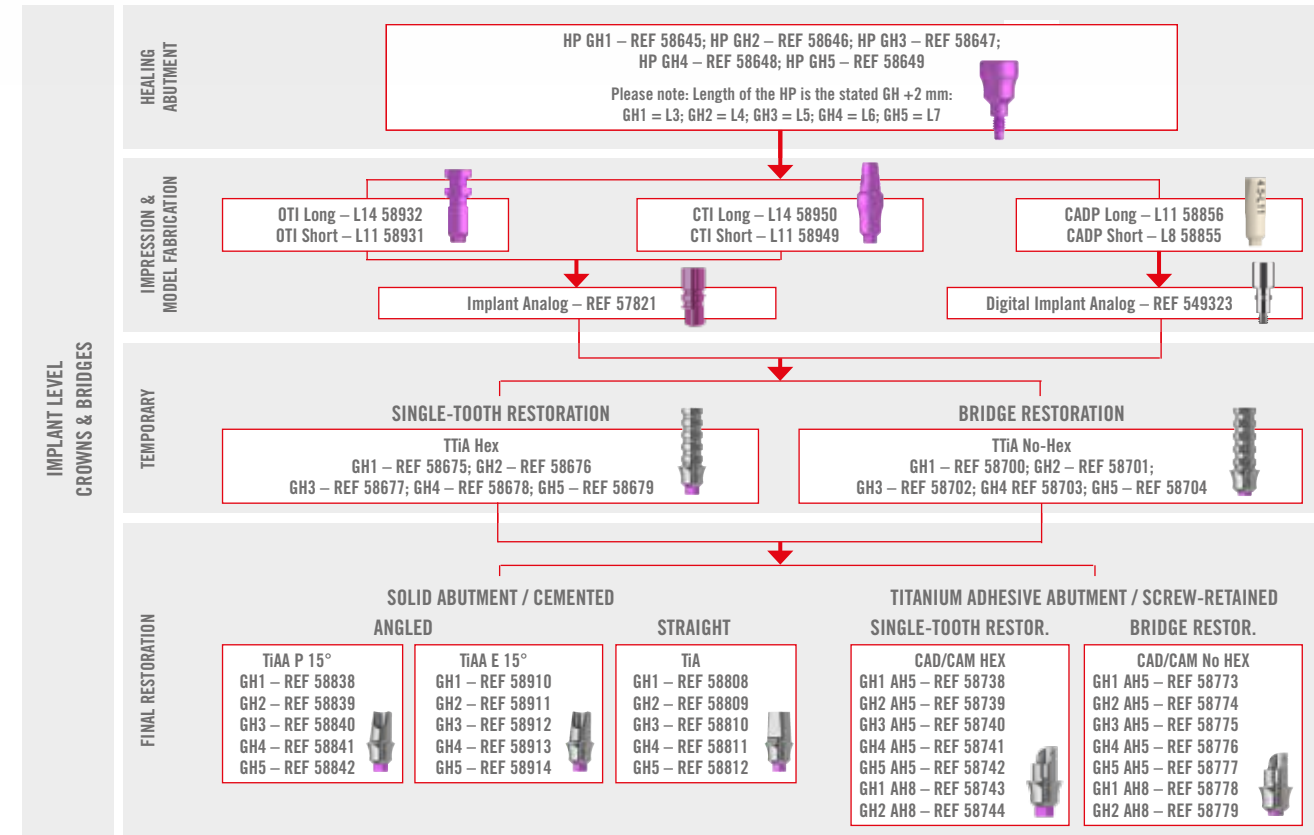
IMPLANT LEVEL CROWNS & BRIDGES

HEALING ABUTMENT

HP GH1 – REF 58645; HP GH2 – REF 58646; HP GH3 – REF 58647; HP GH4 – REF 58648; HP GH5 – REF 58649

Please note: Length of the HP is the stated GH +2 mm: GH1 = L3; GH2 = L4; GH3 = L5; GH4 = L6; GH5 = L7

IMPRESSION & MODEL FABRICATION

OTI Long – L14 58932
OTI Short – L11 58931

CTI Long – L14 58950
CTI Short – L11 58949

CADP Long – L11 58856
CADP Short – L8 58855

Implant Analog – REF 57821

Digital Implant Analog – REF 549323

TEMPORARY

SINGLE-TOOTH RESTORATION

TTiA Hex
GH1 – REF 58675; GH2 – REF 58676
GH3 – REF 58677; GH4 – REF 58678; GH5 – REF 58679

BRIDGE RESTORATION

TTiA No-Hex
GH1 – REF 58700; GH2 – REF 58701;
GH3 – REF 58702; GH4 REF 58703; GH5 – REF 58704

FINAL RESTORATION

SOLID ABUTMENT / CEMENTED

ANGLED

TiAA P 15°
GH1 – REF 58838
GH2 – REF 58839
GH3 – REF 58840
GH4 – REF 58841
GH5 – REF 58842

TiAA E 15°
GH1 – REF 58910
GH2 – REF 58911
GH3 – REF 58912
GH4 – REF 58913
GH5 – REF 58914

STRAIGHT

TiA
GH1 – REF 58808
GH2 – REF 58809
GH3 – REF 58810
GH4 – REF 58811
GH5 – REF 58812

TITANIUM ADHESIVE ABUTMENT / SCREW-RETAINED

SINGLE-TOOTH RESTOR.

CAD/CAM HEX
GH1 AH5 – REF 58738
GH2 AH5 – REF 58739
GH3 AH5 – REF 58740
GH4 AH5 – REF 58741
GH5 AH5 – REF 58742
GH1 AH8 – REF 58743
GH2 AH8 – REF 58744

BRIDGE RESTOR.

CAD/CAM No HEX
GH1 AH5 – REF 58773
GH2 AH5 – REF 58774
GH3 AH5 – REF 58775
GH4 AH5 – REF 58776
GH5 AH5 – REF 58777
GH1 AH8 – REF 58778
GH2 AH8 – REF 58779